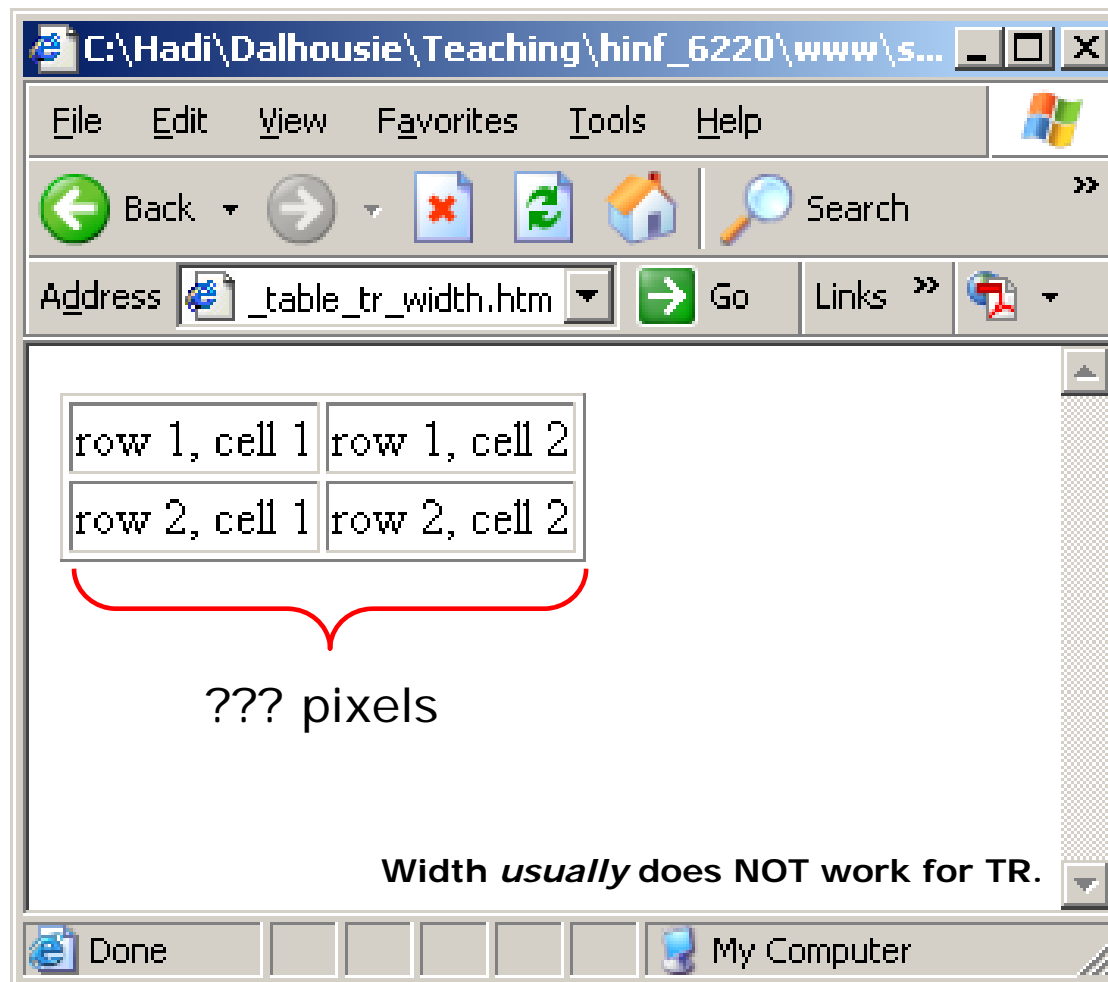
C:\Hadi\Dalhousie\Teaching\hinf_6220\www\s...

File Edit View Favorites Tools Help

Back Search

Address _table_tr_width.htm Go Links

| row 1, cell 1 | row 1, cell 2 |
|---|---|
| row 2, cell 1 | row 2, cell 2 |

??? pixels

Width *usually* does NOT work for TR.

Done My Computer